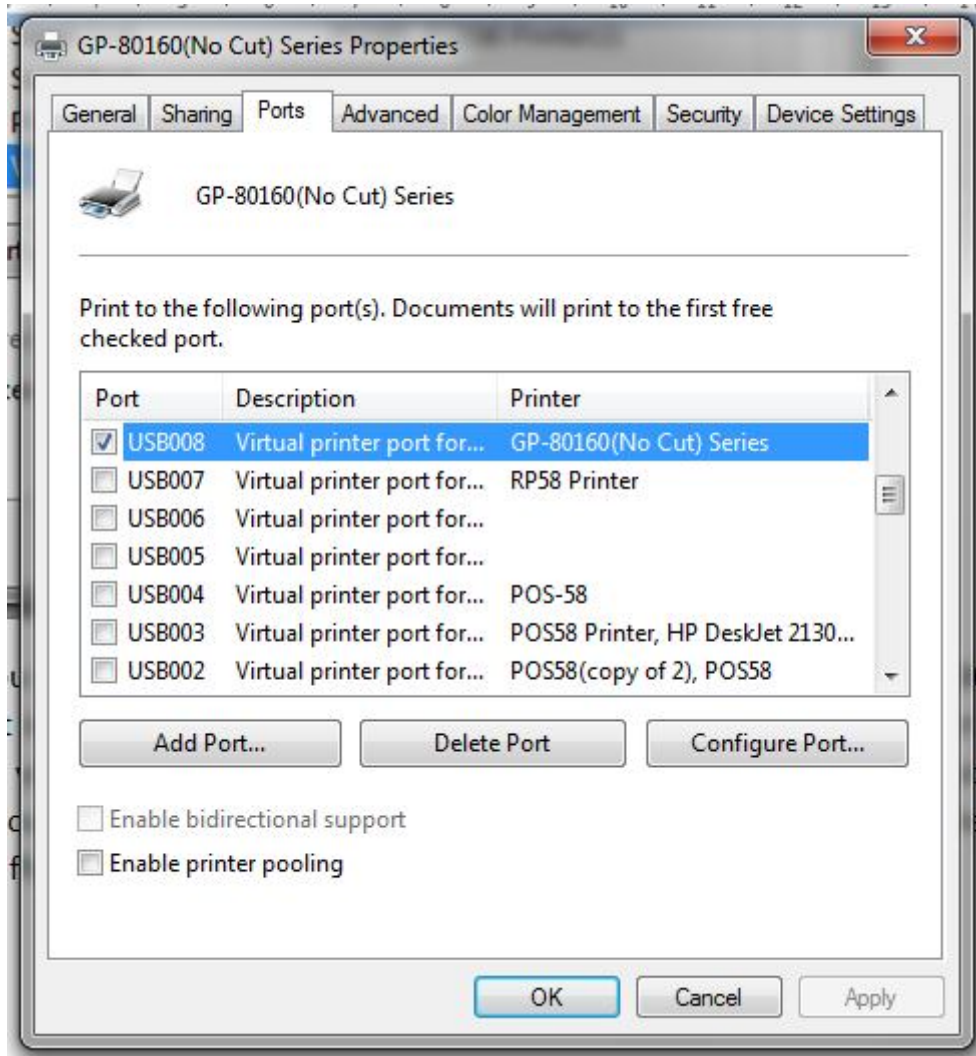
GP-80160(No Cut) Series Properties

General | Sharing | Ports | Advanced | Color Management | Security | Device Settings

GP-80160(No Cut) Series

Print to the following port(s). Documents will print to the first free checked port.

| Port | Description | Printer |
|---|---|---|
| USB008 | Virtual printer port for... | GP-80160(No Cut) Series |
| USB007 | Virtual printer port for... | RP58 Printer |
| USB006 | Virtual printer port for... | |
| USB005 | Virtual printer port for... | |
| USB004 | Virtual printer port for... | POS-58 |
| USB003 | Virtual printer port for... | POS58 Printer, HP DeskJet 2130... |
| USB002 | Virtual printer port for... | POS58(copy of 2), POS58 |

Add Port... | Delete Port | Configure Port...

Enable bidirectional support
Enable printer pooling

OK | Cancel | Apply